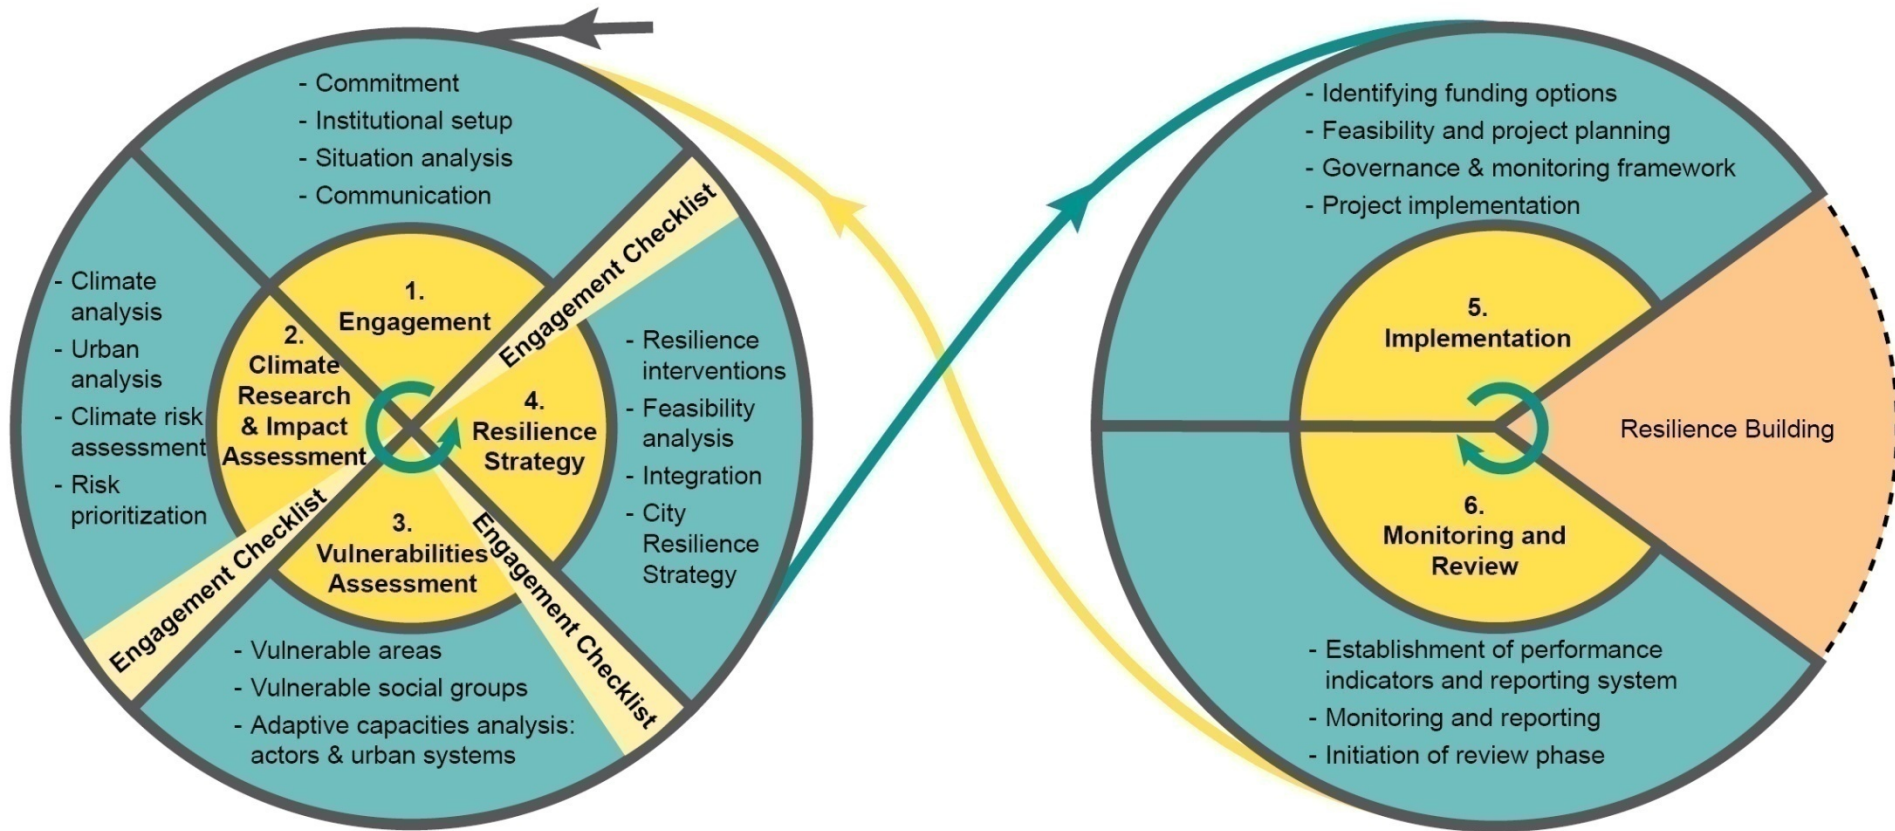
- Commitment
- Institutional setup
- Situation analysis
- Communication

- Climate analysis
- Urban analysis
- Climate risk assessment
- Risk prioritization

1. Engagement

2. Climate Research & Impact Assessment

3. Vulnerabilities Assessment

4. Resilience Strategy

Engagement Checklist

Engagement Checklist

Engagement Checklist

- Resilience interventions
- Feasibility analysis
- Integration
- City Resilience Strategy

- Vulnerable areas
- Vulnerable social groups
- Adaptive capacities analysis: actors & urban systems

- Identifying funding options
- Feasibility and project planning
- Governance & monitoring framework
- Project implementation

5. Implementation

6. Monitoring and Review

Resilience Building

- Establishment of performance indicators and reporting system
- Monitoring and reporting
- Initiation of review phase